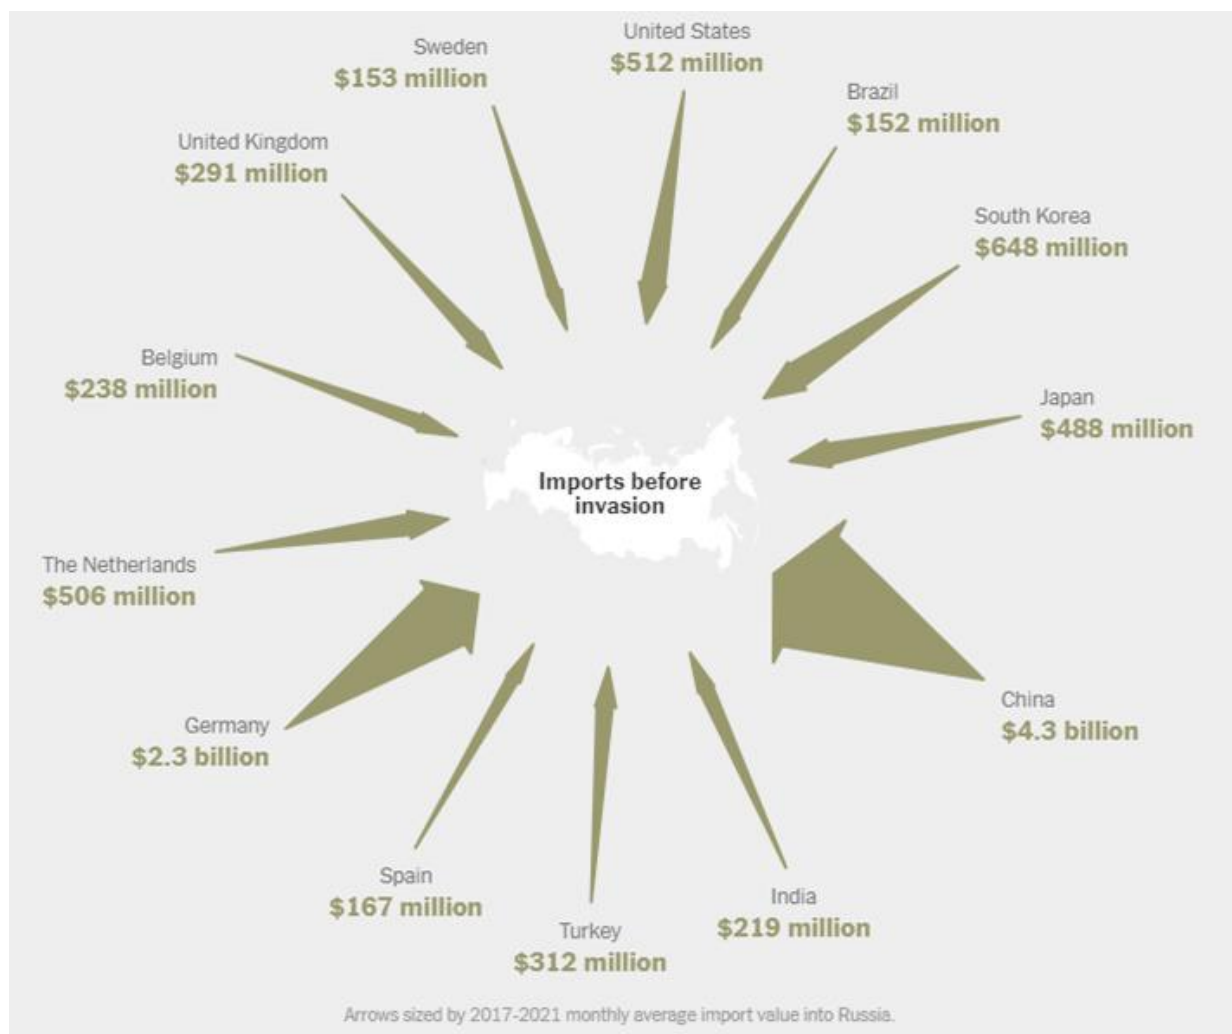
United States
$512 million

Sweden
$153 million

Brazil
$152 million

United Kingdom
$291 million

South Korea
$648 million

Japan
$488 million

Belgium
$238 million

Imports before invasion

The Netherlands
$506 million

China
$4.3 billion

Germany
$2.3 billion

Spain
$167 million

India
$219 million

Turkey
$312 million

Arrows sized by 2017-2021 monthly average import value into Russia.